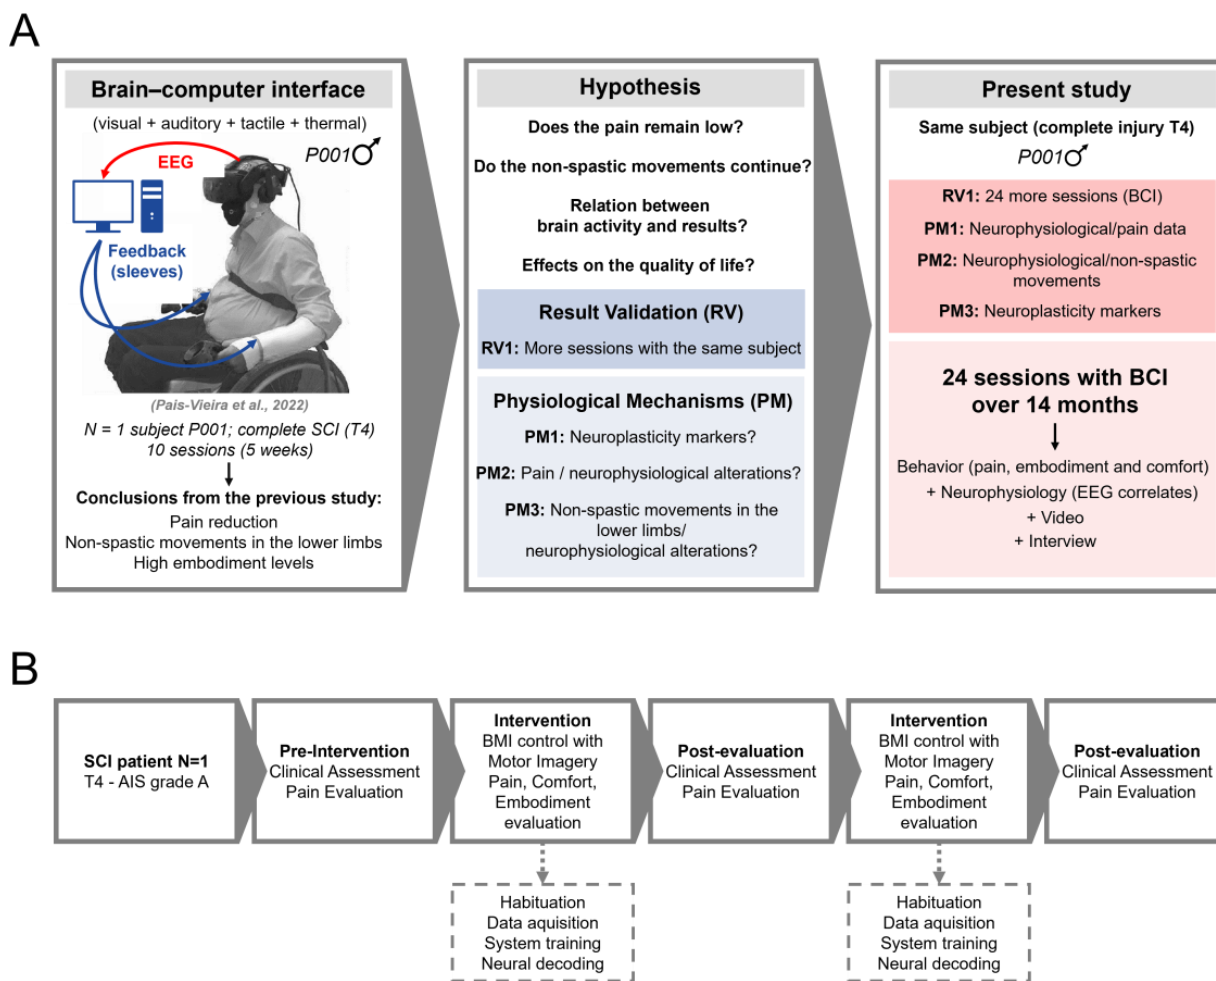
A

Brain–computer interface

(visual + auditory + tactile + thermal)

EEG

P001♂

Feedback (sleeves)

(Pais-Vieira et al., 2022)

N = 1 subject P001; complete SCI (T4)
10 sessions (5 weeks)

Conclusions from the previous study:
Pain reduction
Non-spastic movements in the lower limbs
High embodiment levels

Hypothesis

Does the pain remain low?

Do the non-spastic movements continue?

Relation between brain activity and results?

Effects on the quality of life?

Result Validation (RV)

RV1: More sessions with the same subject

Physiological Mechanisms (PM)

PM1: Neuroplasticity markers?

PM2: Pain / neurophysiological alterations?

PM3: Non-spastic movements in the lower limbs/ neurophysiological alterations?

Present study

Same subject (complete injury T4)

P001♂

RV1: 24 more sessions (BCI)

PM1: Neurophysiological/pain data

PM2: Neurophysiological/non-spastic movements

PM3: Neuroplasticity markers

24 sessions with BCI over 14 months

Behavior (pain, embodiment and comfort)
+ Neurophysiology (EEG correlates)
+ Video
+ Interview

B

SCI patient N=1
T4 - AIS grade A

Pre-Intervention
Clinical Assessment
Pain Evaluation

Intervention
BMI control with Motor Imagery
Pain, Comfort, Embodiment evaluation

Post-evaluation
Clinical Assessment
Pain Evaluation

Intervention
BMI control with Motor Imagery
Pain, Comfort, Embodiment evaluation

Post-evaluation
Clinical Assessment
Pain Evaluation

Habituation
Data aquisition
System training
Neural decoding

Habituation
Data aquisition
System training
Neural decoding